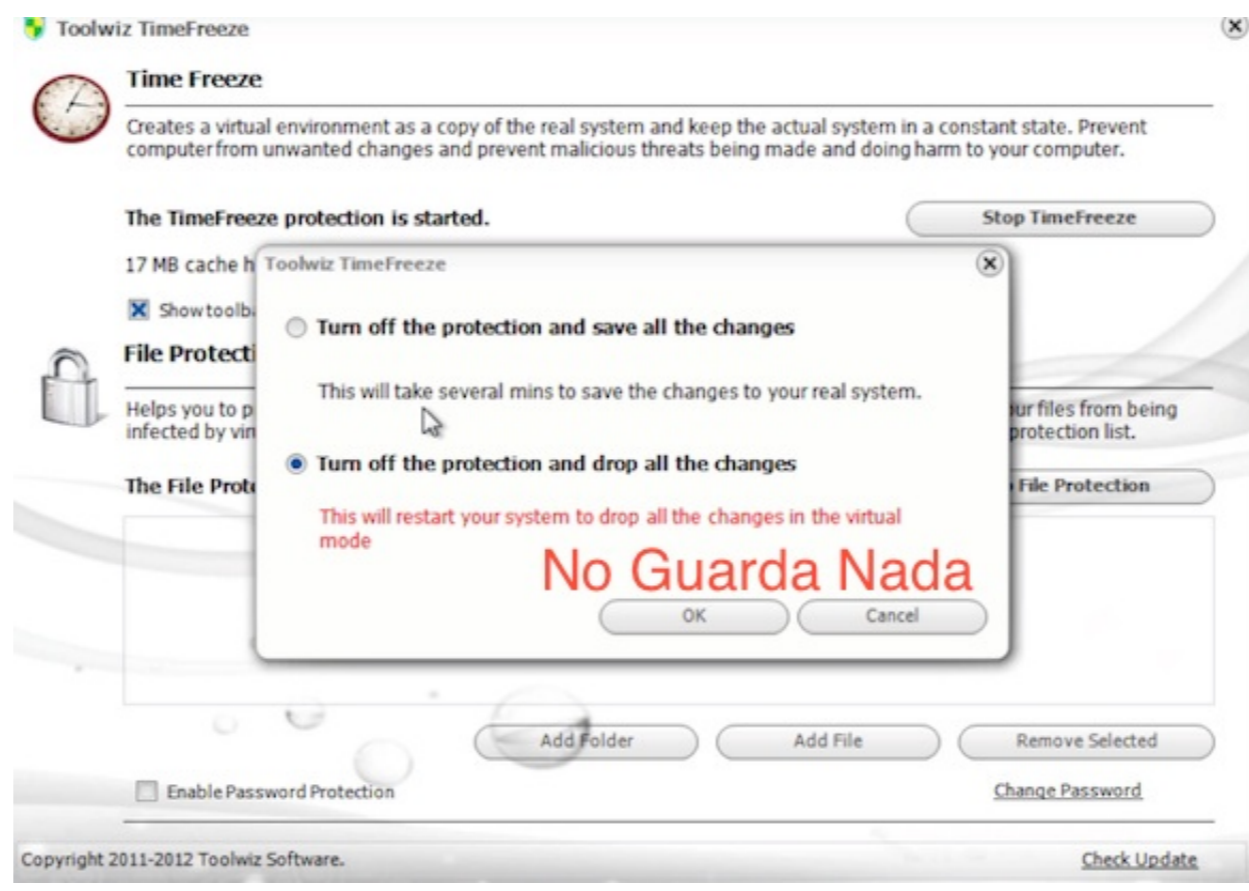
Toolwiz TimeFreeze

Time Freeze

Creates a virtual environment as a copy of the real system and keep the actual system in a constant state. Prevent computerfrom unwanted changes and prevent malicious threats being made and doing harm to your computer.

The TimeFreeze protection is started.

Stop TimeFreeze

17 MB cache h

Showtoolb

File Protecti

Helps you to p infected by vi

ur files from being protection list.

The File Prot

File Protection

Toolwiz TimeFreeze

Turn off the protection and save all the changes

This will take several mins to save the changes to your real system.

Turn off the protection and drop all the changes

This will restart your system to drop all the changes in the virtual mode

No Guarda Nada

OK

Cancel

Add Folder

Add File

Remove Selected

Enable Password Protection

Change Password

Copyright 2011-2012 Toolwiz Software.

Check Update